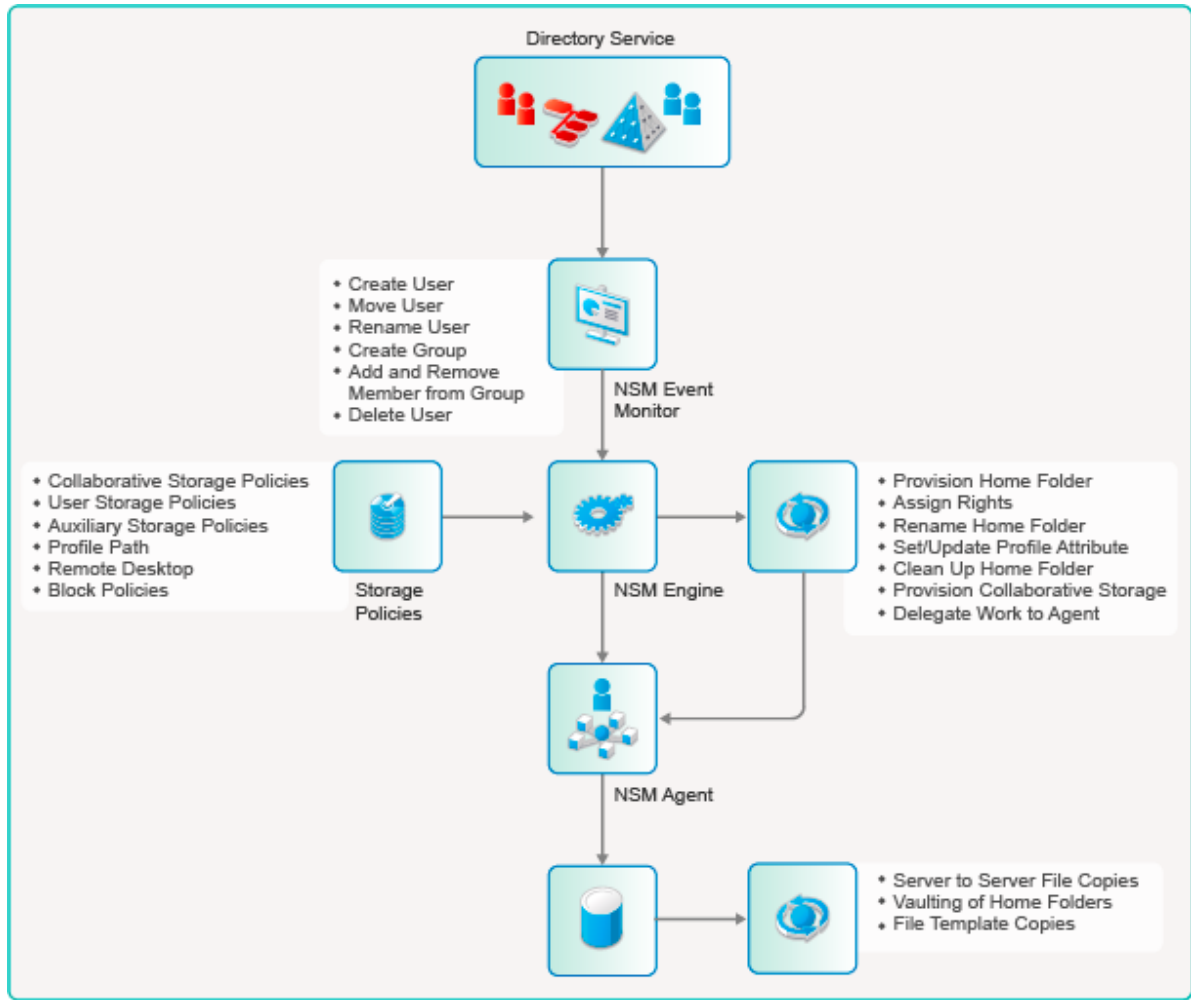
Directory Service

- Create User
- Move User
- Rename User
- Create Group
- Add and Remove Member from Group
- Delete User

NSM Event Monitor

- Collaborative Storage Policies
- User Storage Policies
- Auxiliary Storage Policies
- Profile Path
- Remote Desktop
- Block Policies

Storage Policies

NSM Engine

- Provision Home Folder
- Assign Rights
- Rename Home Folder
- Set/Update Profile Attribute
- Clean Up Home Folder
- Provision Collaborative Storage
- Delegate Work to Agent

NSM Agent

- Server to Server File Copies
- Vaulting of Home Folders
- File Template Copies